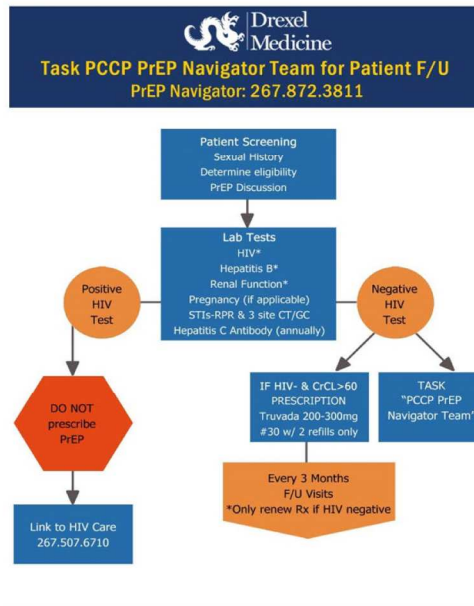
Drexel Medicine

Task PCCP PrEP Navigator Team for Patient F/U

PrEP Navigator: 267.872.3811

Patient Screening
Sexual History
Determine eligibility
PrEP Discussion

Lab Tests
HIV*
Hepatitis B*
Renal Function*
Pregnancy (if applicable)
STIs-RPR & 3 site CT/GC
Hepatitis C Antibody (annually)

Positive HIV Test

Negative HIV Test

DO NOT prescribe PrEP

IF HIV- & CrCL>60
PRESCRIPTION
Truvada 200-300mg
#30 w/ 2 refills only

TASK
"PCCP PrEP Navigator Team"

Every 3 Months
F/U Visits
*Only renew Rx if HIV negative

Link to HIV Care
267.507.6710